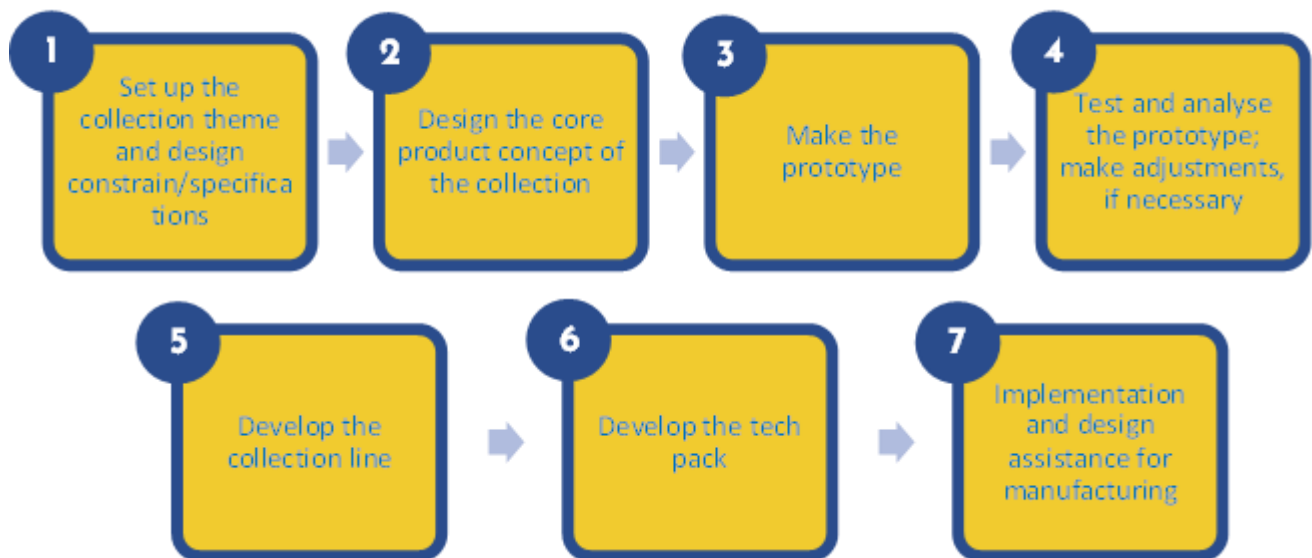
1

Set up the collection theme and design constrain/specifica tions

2

Design the core product concept of the collection

3

Make the prototype

4

Test and analyse the prototype; make adjustments, if necessary

5

Develop the collection line

6

Develop the tech pack

7

Implementation and design assistance for manufacturing